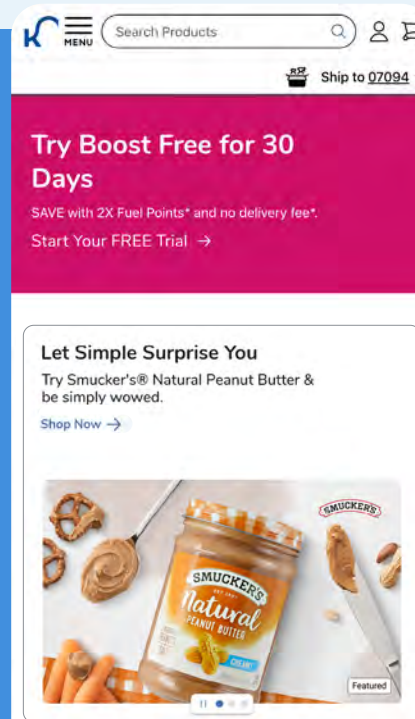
MENU

Search Products

Ship to 07094

Try Boost Free for 30 Days

SAVE with 2X Fuel Points* and no delivery fee*.

Start Your FREE Trial →

Let Simple Surprise You

Try Smucker's® Natural Peanut Butter & be simply wowed.

Shop Now →

SMUCKER'S

SMUCKER'S Natural PEANUT BUTTER CREAMY

Featured